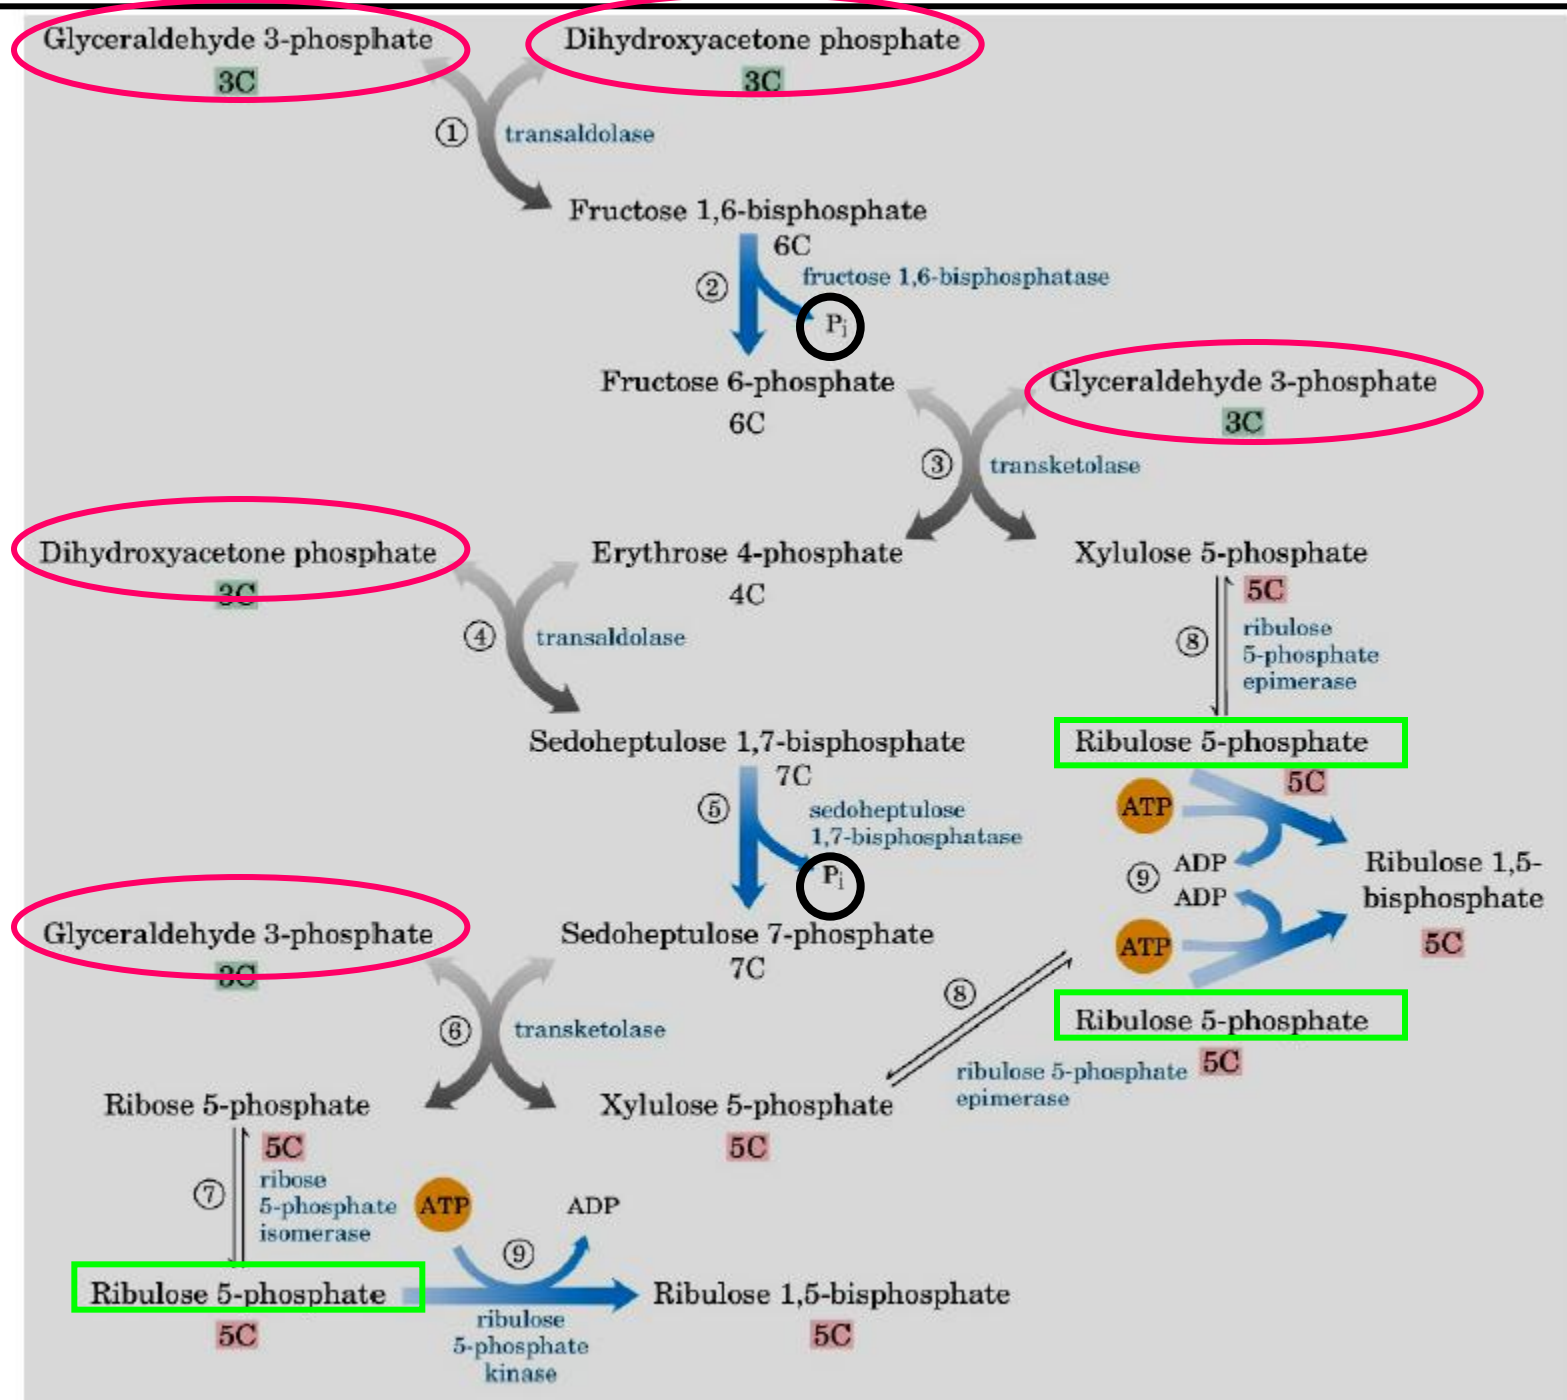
Glyceraldehyde 3-phosphate
3C

Dihydroxyacetone phosphate
3C

① transaldolase

Fructose 1,6-bisphosphate
6C

② fructose 1,6-bisphosphatase
$P_i$

Fructose 6-phosphate
6C

Glyceraldehyde 3-phosphate
3C

③ transketolase

Dihydroxyacetone phosphate
3C

Erythrose 4-phosphate
4C

Xylulose 5-phosphate
5C

④ transaldolase

⑧ ribulose 5-phosphate epimerase

Sedoheptulose 1,7-bisphosphate
7C

Ribulose 5-phosphate
5C

⑤ sedoheptulose 1,7-bisphosphatase
$P_i$

ATP
ADP
⑨
ADP
ATP

Ribulose 1,5-bisphosphate
5C

Glyceraldehyde 3-phosphate
3C

Sedoheptulose 7-phosphate
7C

⑧

⑥ transketolase

Ribulose 5-phosphate
5C

ribulose 5-phosphate epimerase

Ribose 5-phosphate
5C

Xylulose 5-phosphate
5C

⑦ ribose 5-phosphate isomerase

ATP
ADP
⑨

Ribulose 5-phosphate
5C

ribulose 5-phosphate kinase

Ribulose 1,5-bisphosphate
5C